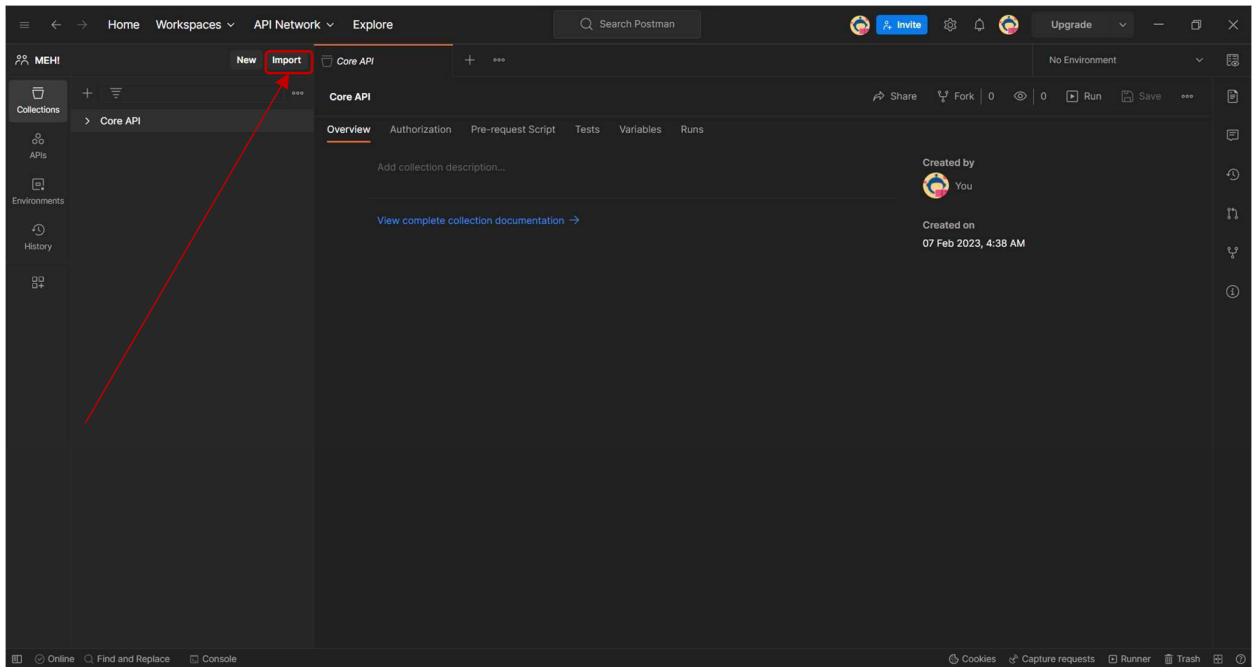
Home Workspaces API Network Explore
Search Postman
Invite
Upgrade

MEH!
New Import
Core API
No Environment

Collections
APIs
Environments
History

Core API

Core API
Share Fork 0 0 Run Save

Overview Authorization Pre-request Script Tests Variables Runs

Add collection description...

View complete collection documentation →

Created by
You

Created on
07 Feb 2023, 4:38 AM

Online Find and Replace Console
Cookies Capture requests Runner Trash